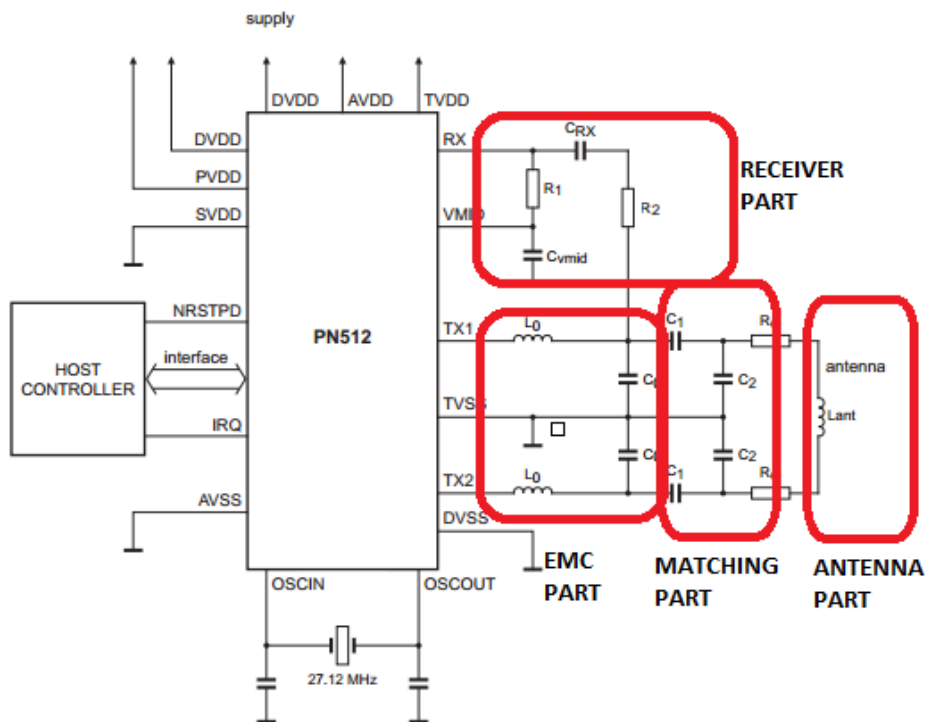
supply

DVDD AVDD TVDD

DVDD
PVDD
SVDD
NRSTPD
IRQ
AVSS

HOST CONTROLLER
interface

PN512

RX
VMID
TX1
TVSS
TX2
DVSS

OSCIN OSCOUT
27.12 MHz

$C_{RX}$
$R_1$
$R_2$
$C_{vmid}$

RECEIVER PART

$L_0$
$C_0$
$C_0$
$L_0$

EMC PART

$C_1$
$C_2$
$C_2$
$C_1$

MATCHING PART

$R_t$
$R_t$
antenna
Lant

ANTENNA PART